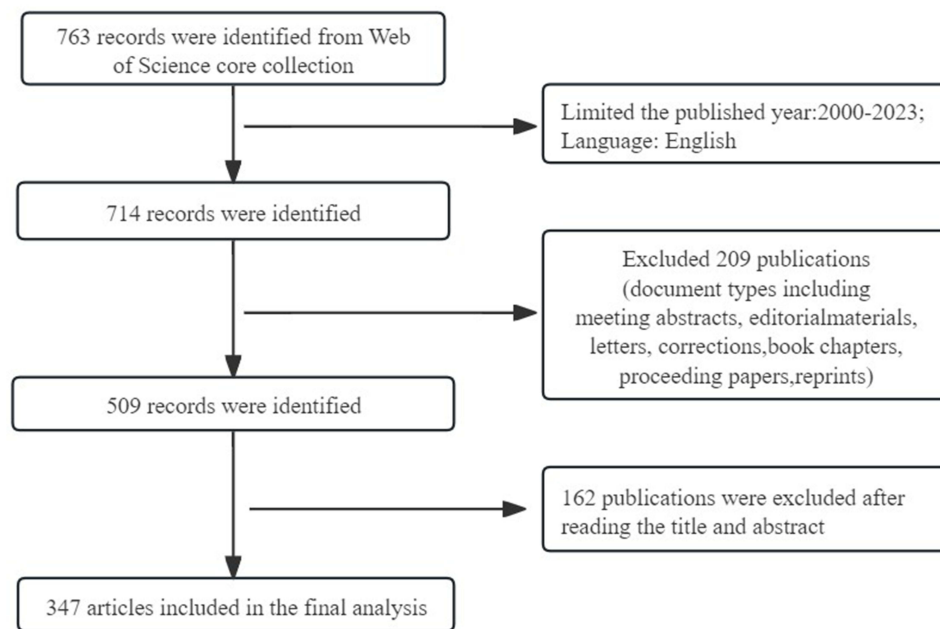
763 records were identified from Web of Science core collection

Limited the published year:2000-2023; Language: English

714 records were identified

Excluded 209 publications (document types including meeting abstracts, editorialmaterials, letters, corrections,book chapters, proceeding papers,reprints)

509 records were identified

162 publications were excluded after reading the title and abstract

347 articles included in the final analysis